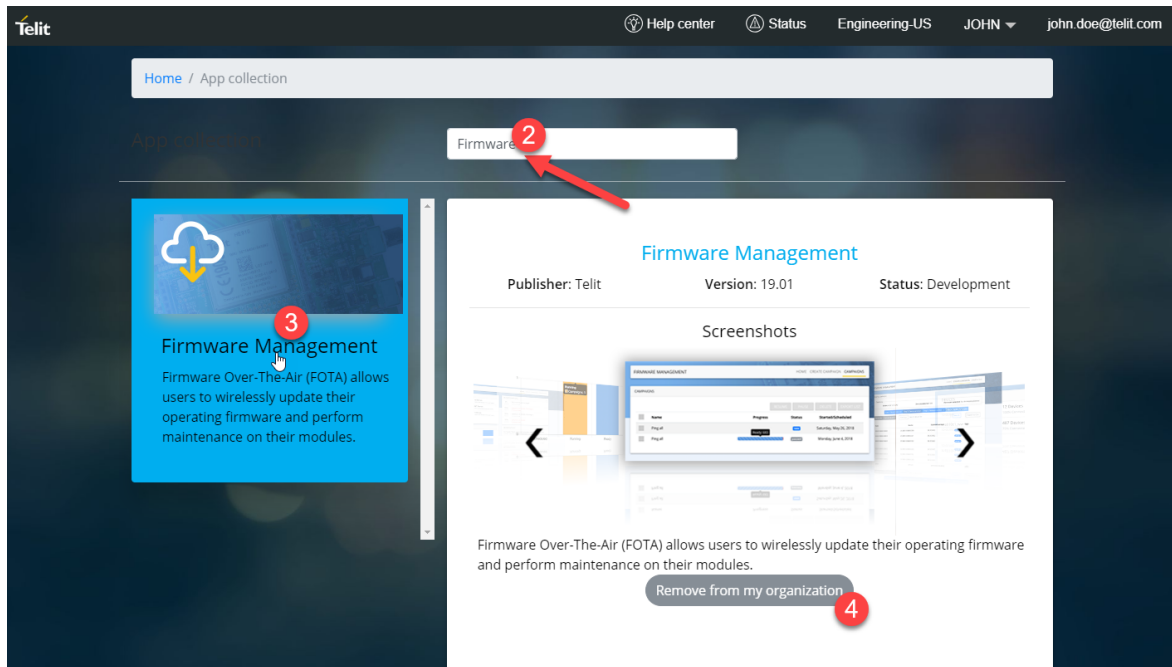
Telit

Help center Status Engineering-US JOHN john.doe@telit.com

Home / App collection

App collection

Firmware

2

3

Firmware Management

Firmware Over-The-Air (FOTA) allows users to wirelessly update their operating firmware and perform maintenance on their modules.

Firmware Management

Publisher: Telit Version: 19.01 Status: Development

Screenshots

FIRMWARE MANAGEMENT

CAMPAIGNS

Name Progress Status Started/Scheduled

Ping all Saturday, May 26, 2018

Ping all Monday, June 4, 2018

Firmware Over-The-Air (FOTA) allows users to wirelessly update their operating firmware and perform maintenance on their modules.

Remove from my organization

4